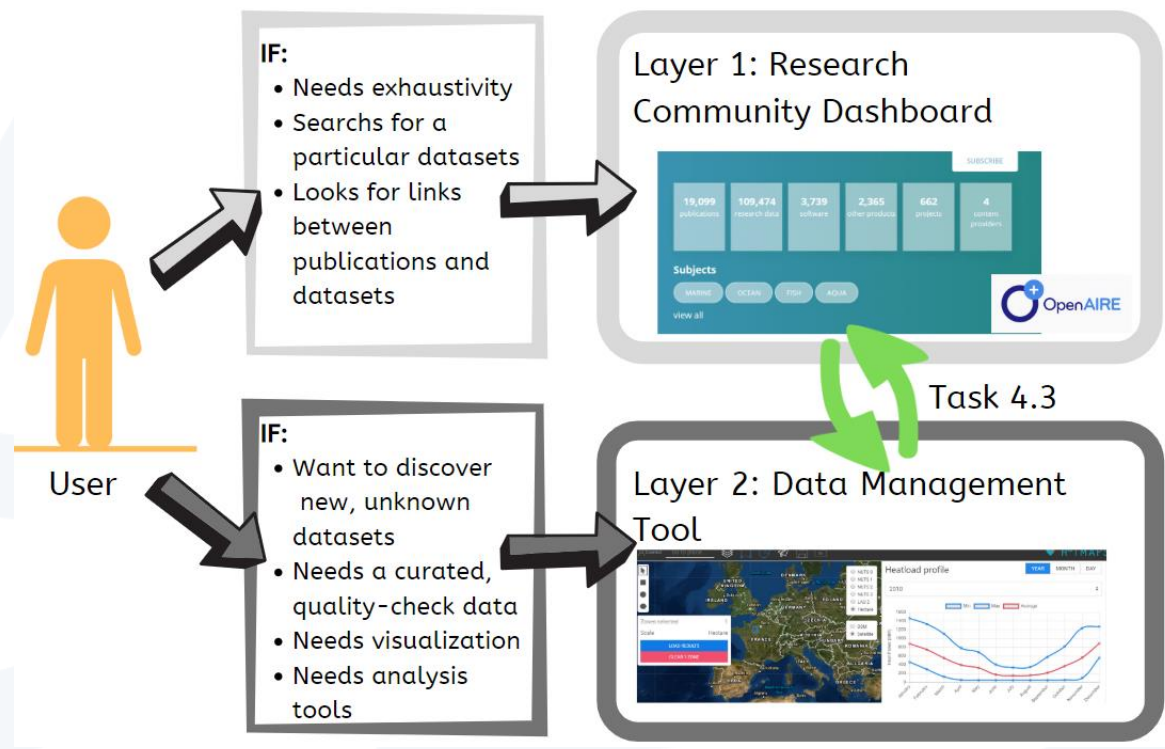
IF:
• Needs exhaustivity
• Searches for a particular datasets
• Looks for links between publications and datasets

Layer 1: Research Community Dashboard

SUBSCRIBE

19,099 publications
109,474 research data
3,739 software
2,365 other products
662 projects
4 content providers

Subjects
MARINE OCEAN FISH AQUA
view all

OpenAIRE

User

Task 4.3

IF:
• Want to discover new, unknown datasets
• Needs a curated, quality-check data
• Needs visualization
• Needs analysis tools

Layer 2: Data Management Tool

Heatload profile
YEAR MONTH DAY
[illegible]